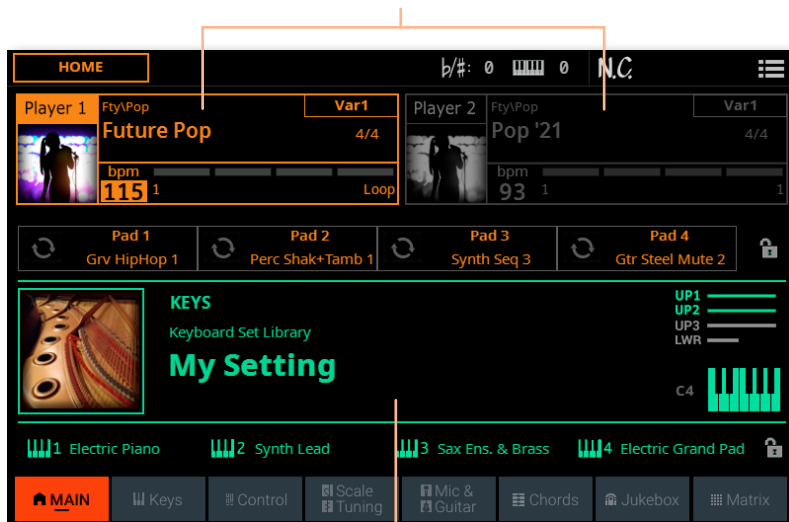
HOME

b/#: 0 0 N.C.

Player 1 Fty\Pop Var1
Future Pop 4/4
bpm
115 1 Loop

Player 2 Fty\Pop Var1
Pop '21 4/4
bpm
93 1 1

Pad 1 Grv HipHop 1
Pad 2 Perc Shak+Tamb 1
Pad 3 Synth Seq 3
Pad 4 Gtr Steel Mute 2

KEYS
Keyboard Set Library
My Setting

UP1
UP2
UP3
LWR
C4

1 Electric Piano
2 Synth Lead
3 Sax Ens. & Brass
4 Electric Grand Pad

MAIN | Keys | Control | Scale Tuning | Mic & Guitar | Chords | Jukebox | Matrix